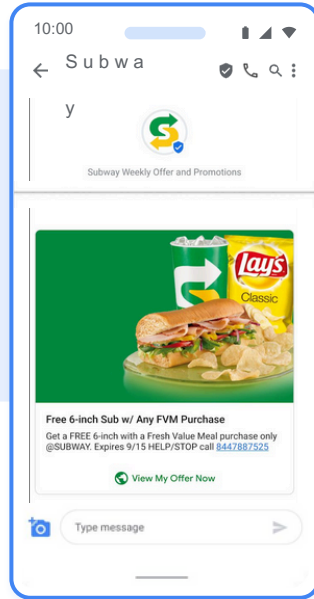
10:00

Subway

Subway Weekly Offer and Promotions

Lay's
Classic

Free 6-inch Sub w/ Any FVM Purchase

Get a FREE 6-inch with a Fresh Value Meal purchase only @SUBWAY. Expires 9/15 HELP/STOP call 8447887525

View My Offer Now

Type message